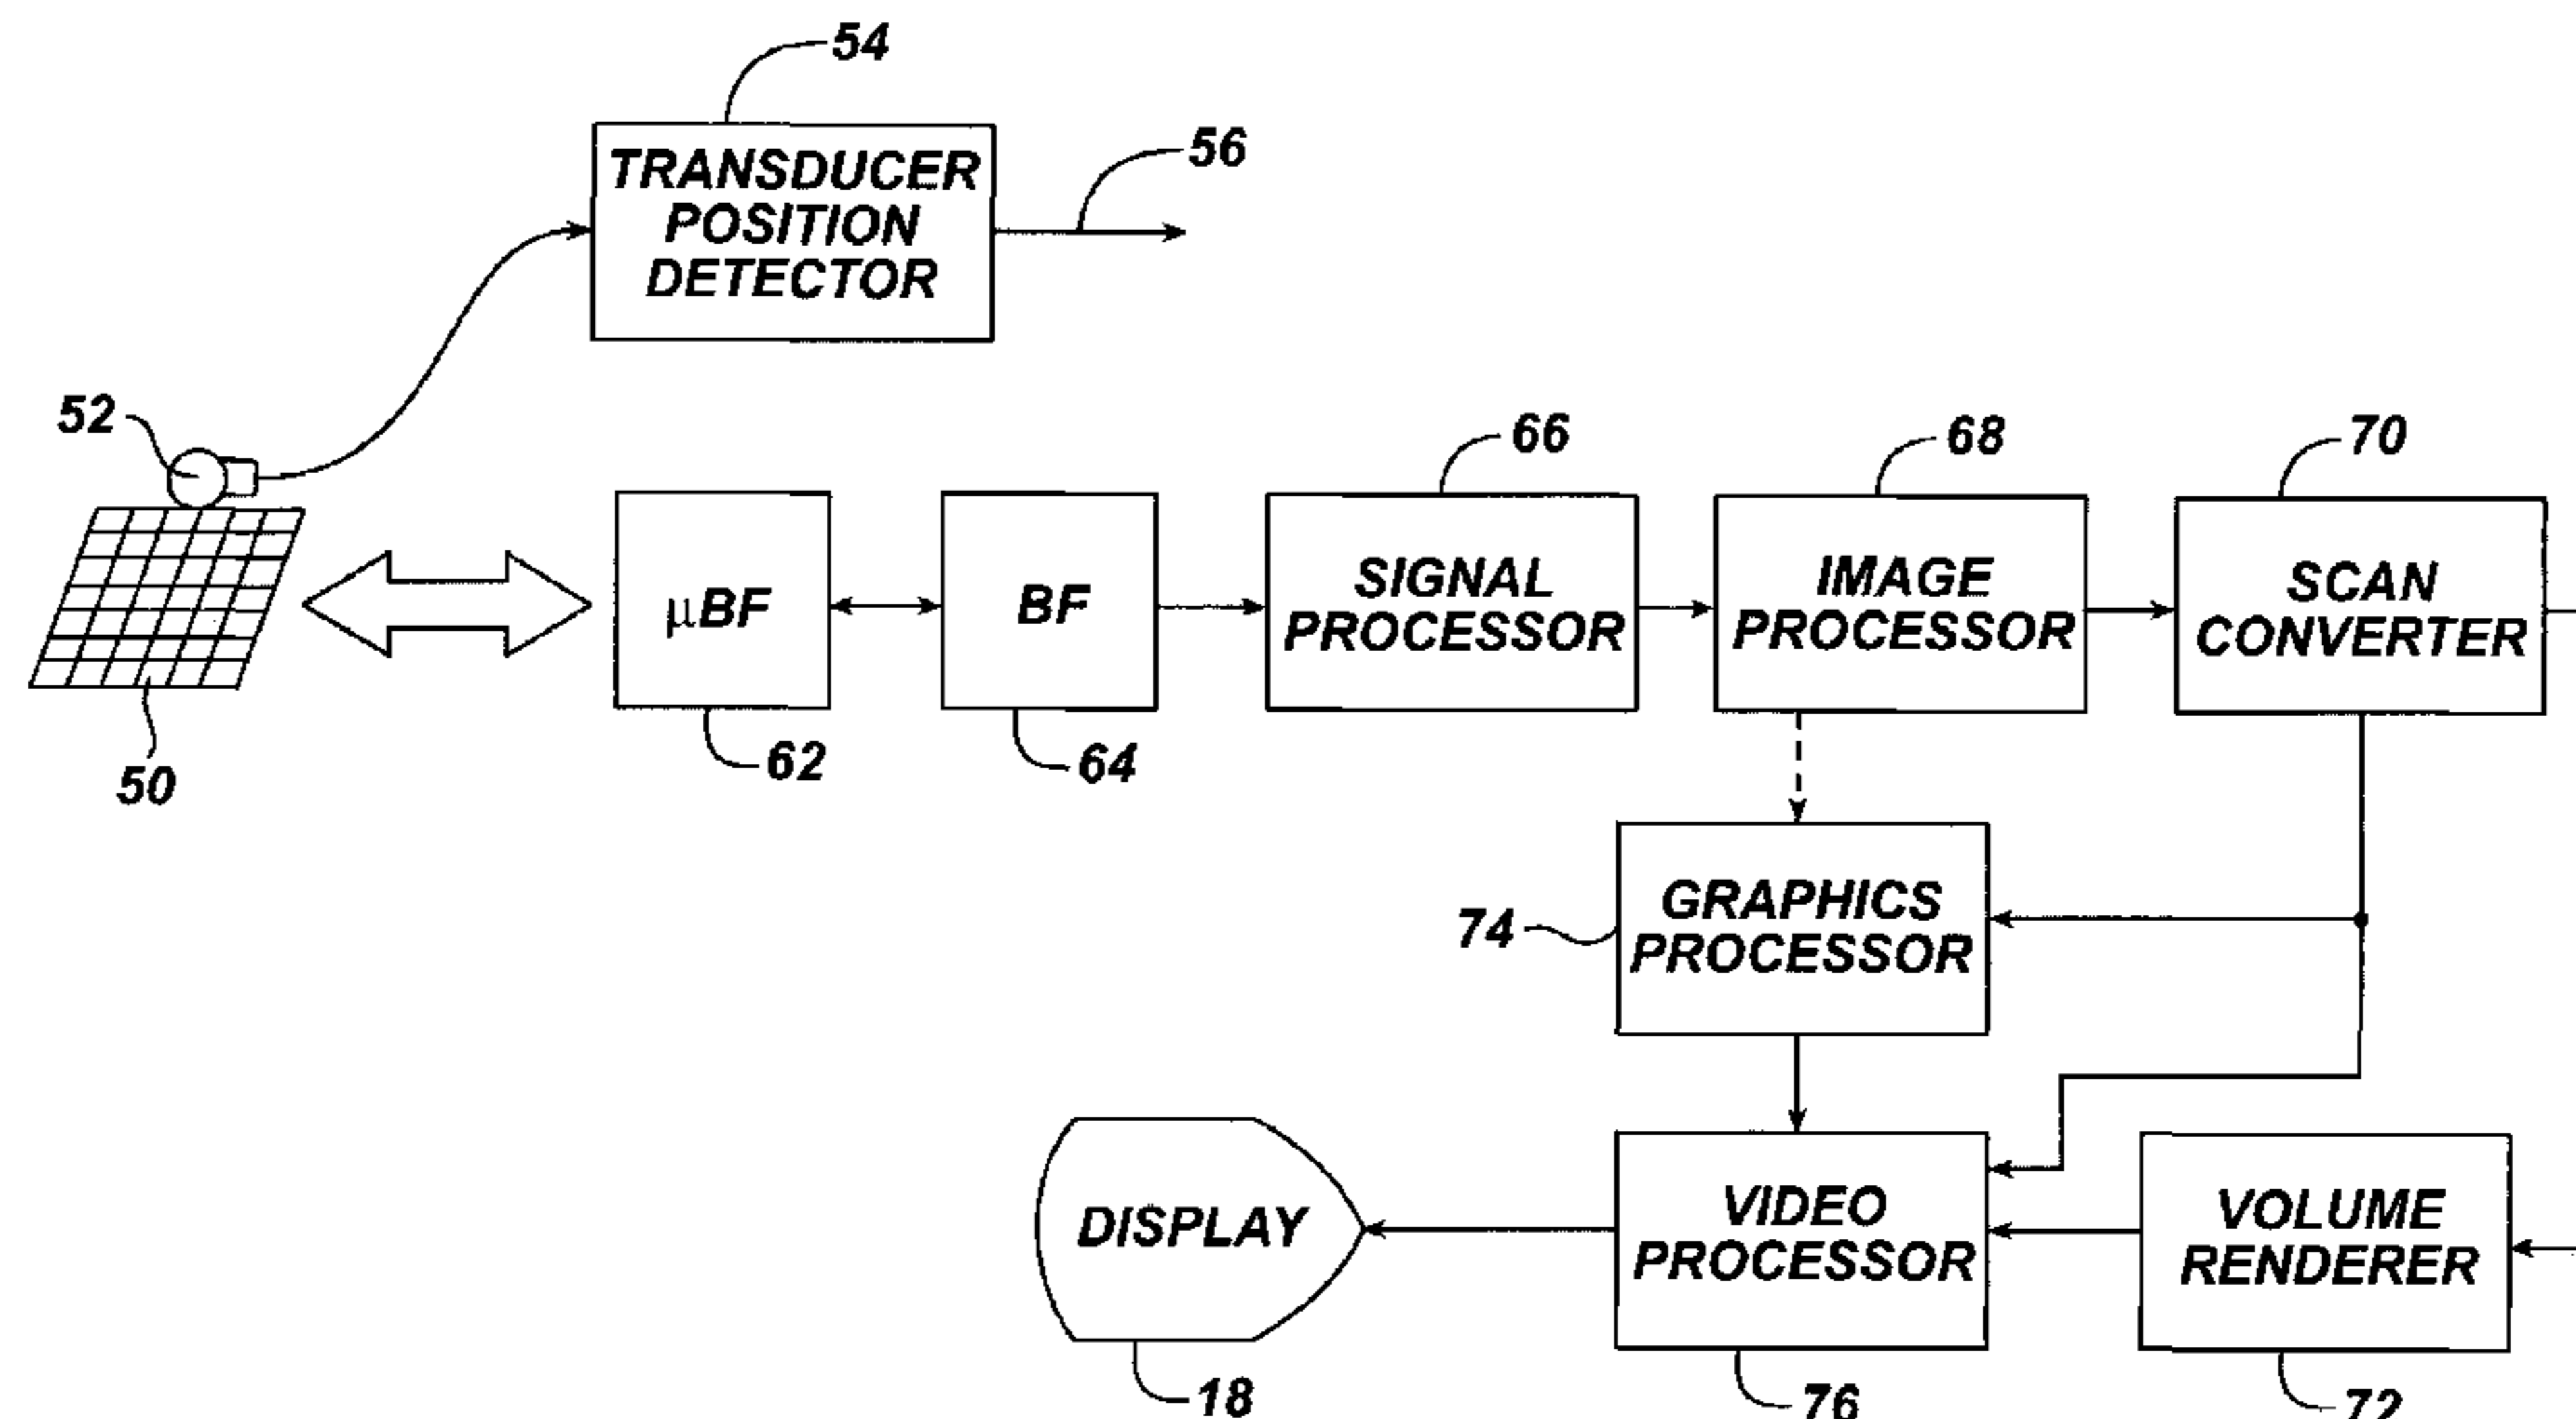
54

TRANSDUCER POSITION DETECTOR

56

52

66

68

70

μBF

BF

SIGNAL PROCESSOR

IMAGE PROCESSOR

SCAN CONVERTER

62

64

50

74

GRAPHICS PROCESSOR

DISPLAY

VIDEO PROCESSOR

VOLUME RENDERER

18

76

72